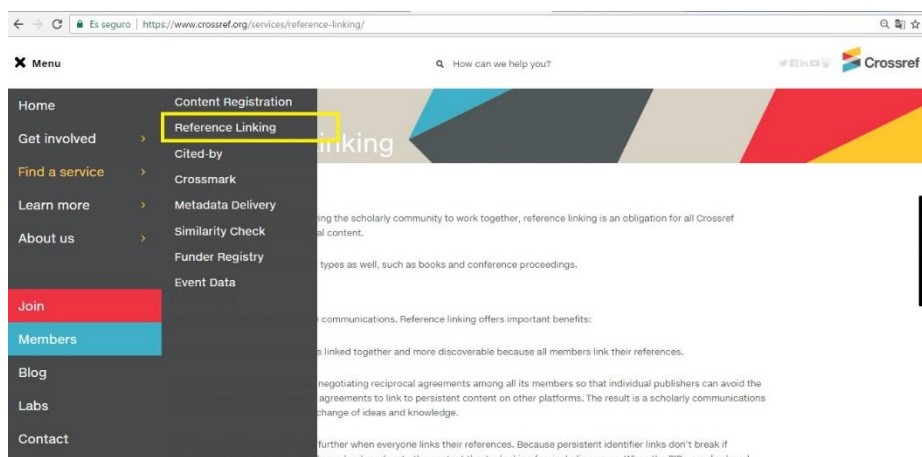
Es seguro | https://www.crossref.org/services/reference-linking/

Menu

How can we help you?

Crossref

Home

Get involved

Find a service

Learn more

About us

Join

Members

Blog

Labs

Contact

Content Registration

Reference Linking

Cited-by

Crossmark

Metadata Delivery

Similarity Check

Funder Registry

Event Data

inking

ng the scholarly community to work together, reference linking is an obligation for all Crossref al content.

types as well, such as books and conference proceedings.

communications. Reference linking offers important benefits:

s linked together and more discoverable because all members link their references.

negotiating reciprocal agreements among all its members so that individual publishers can avoid the agreements to link to persistent content on other platforms. The result is a scholarly communications change of ideas and knowledge.

further when everyone links their references. Because persistent identifier links don't break if

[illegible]